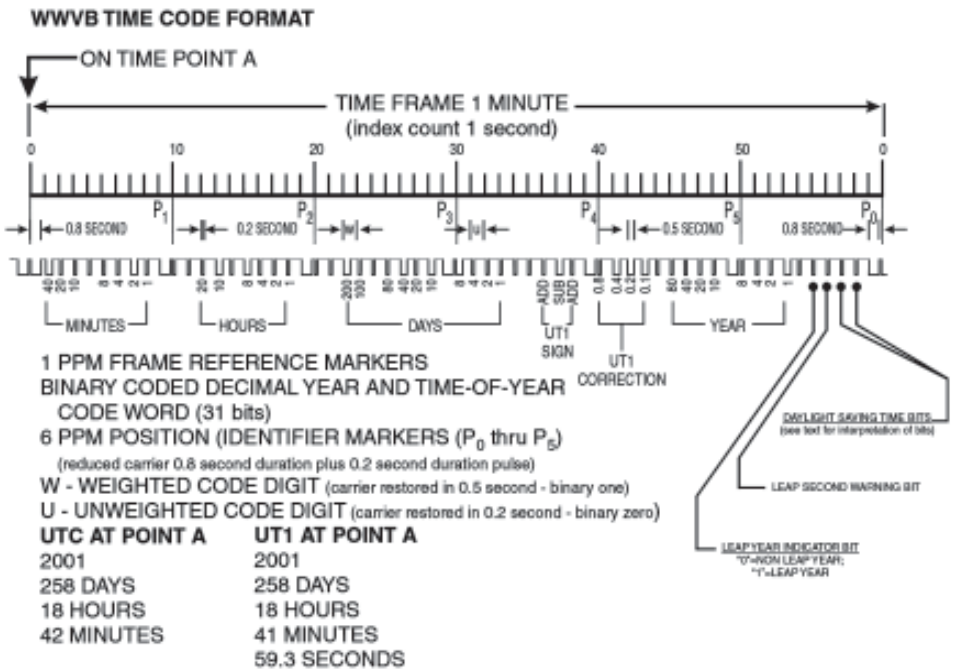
WWVB TIME CODE FORMAT

ON TIME POINT A

TIME FRAME 1 MINUTE
(index count 1 second)

0 10 20 30 40 50 0

$P_1$ $P_2$ $P_3$ $P_4$ $P_5$ $P_0$

0.8 SECOND
0.2 SECOND
W
U
0.5 SECOND
0.8 SECOND

40 20 10 8 4 2 1
20 10 8 4 2 1
200 100 80 40 20 10 8 4 2 1
ADD SUB ADD
0.8 0.4 0.2 0.1
80 40 20 10 8 4 2 1

MINUTES
HOURS
DAYS
UT1 SIGN
UT1 CORRECTION
YEAR

1 PPM FRAME REFERENCE MARKERS
BINARY CODED DECIMAL YEAR AND TIME-OF-YEAR CODE WORD (31 bits)
6 PPM POSITION (IDENTIFIER MARKERS ($P_0$ thru $P_5$)
(reduced carrier 0.8 second duration plus 0.2 second duration pulse)
W - WEIGHTED CODE DIGIT (carrier restored in 0.5 second - binary one)
U - UNWEIGHTED CODE DIGIT (carrier restored in 0.2 second - binary zero)

DAYLIGHT SAVING TIME BITS
(see text for interpretation of bits)

LEAP SECOND WARNING BIT

LEAP YEAR INDICATOR BIT
"0"=NON LEAP YEAR;
"1"=LEAP YEAR

UTC AT POINT A
2001
258 DAYS
18 HOURS
42 MINUTES

UT1 AT POINT A
2001
258 DAYS
18 HOURS
41 MINUTES
59.3 SECONDS